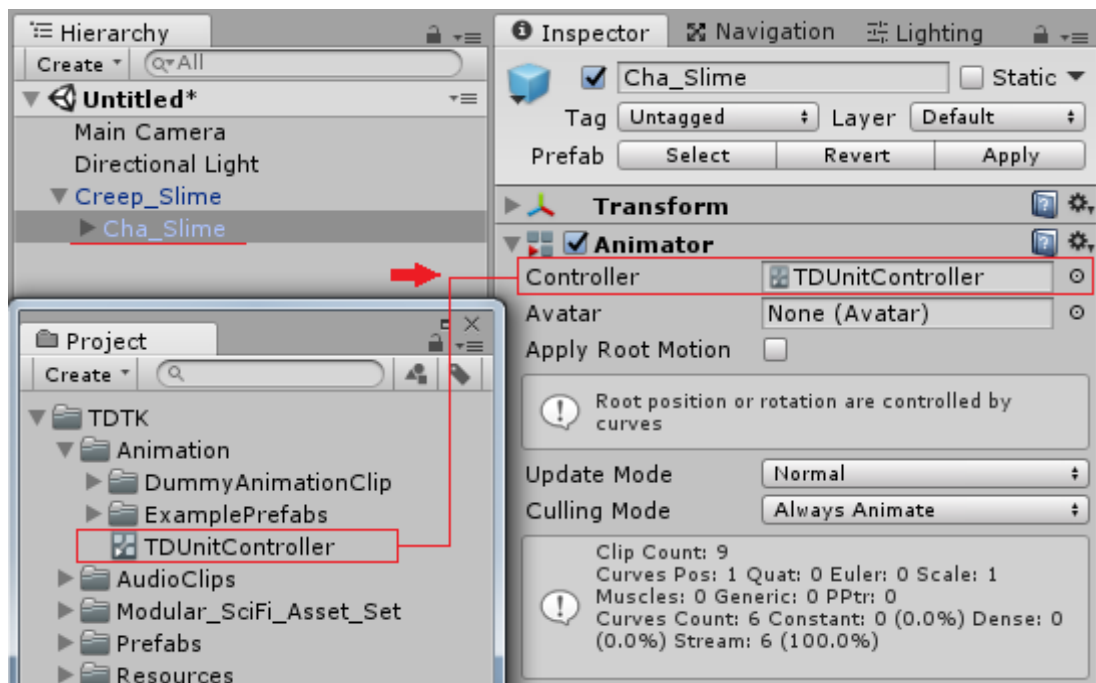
Hierarchy

Create ▾ Q▾All

Untitled*

Main Camera

Directional Light

Creep_Slime

Cha_Slime

Project

Create ▾

TDTK

Animation

DummyAnimationClip

ExamplePrefabs

TDUnitController

AudioClips

Modular_SciFi_Asset_Set

Prefabs

Resources

Inspector Navigation Lighting

Cha_Slime Static

Tag Untagged Layer Default

Prefab Select Revert Apply

Transform

Animator

Controller TDUnitController

Avatar None (Avatar)

Apply Root Motion

Root position or rotation are controlled by curves

Update Mode Normal

Culling Mode Always Animate

Clip Count: 9
Curves Pos: 1 Quat: 0 Euler: 0 Scale: 1
Muscles: 0 Generic: 0 PPtr: 0
Curves Count: 6 Constant: 0 (0.0%) Dense: 0 (0.0%) Stream: 6 (100.0%)